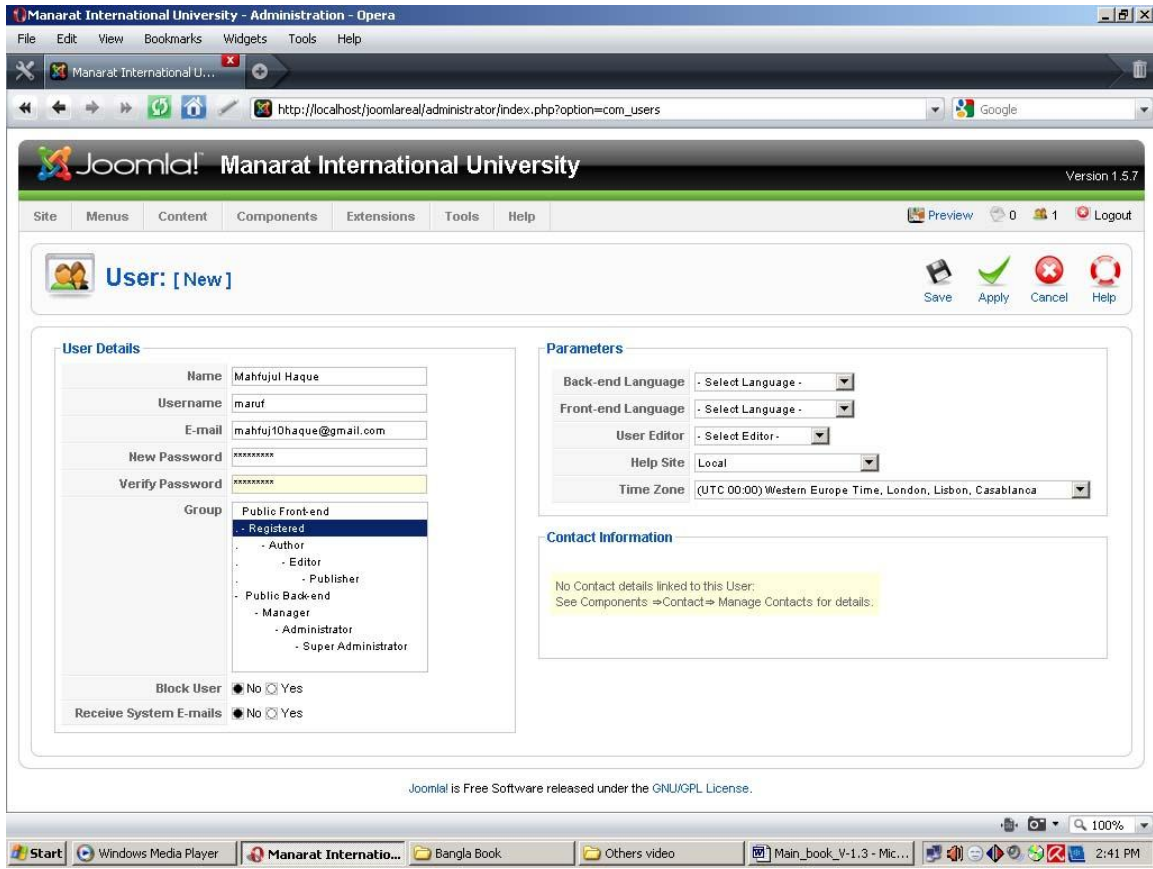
Manarat International University - Administration - Opera

File Edit View Bookmarks Widgets Tools Help

Manarat International U...

http://localhost/joomlareal/administrator/index.php?option=com_users

Google

Joomla! Manarat International University

Version 1.5.7

Site Menus Content Components Extensions Tools Help

Preview 0 1 Logout

User: [New]

Save Apply Cancel Help

User Details

| | |
|---|---|
| Name | Mahfujul Haque |
| Username | maruf |
| E-mail | mahfuj10haque@gmail.com |
| New Password | ********* |
| Verify Password | ********* |
| Group | Public Front-end<br>- Registered<br>- Author<br>- Editor<br>- Publisher<br>- Public Back-end<br>- Manager<br>- Administrator<br>- Super Administrator |
| Block User | No Yes |
| Receive System E-mails | No Yes |

Parameters

| | |
|---|---|
| Back-end Language | - Select Language - |
| Front-end Language | - Select Language - |
| User Editor | - Select Editor - |
| Help Site | Local |
| Time Zone | (UTC 00:00) Western Europe Time, London, Lisbon, Casablanca |

Contact Information

No Contact details linked to this User:
See Components ⇒Contact⇒ Manage Contacts for details.

Joomla! is Free Software released under the GNU/GPL License.

100%

Start Windows Media Player Manarat Internatio... Bangla Book Others video Main_book_V-1.3 - Mic... 2:41 PM